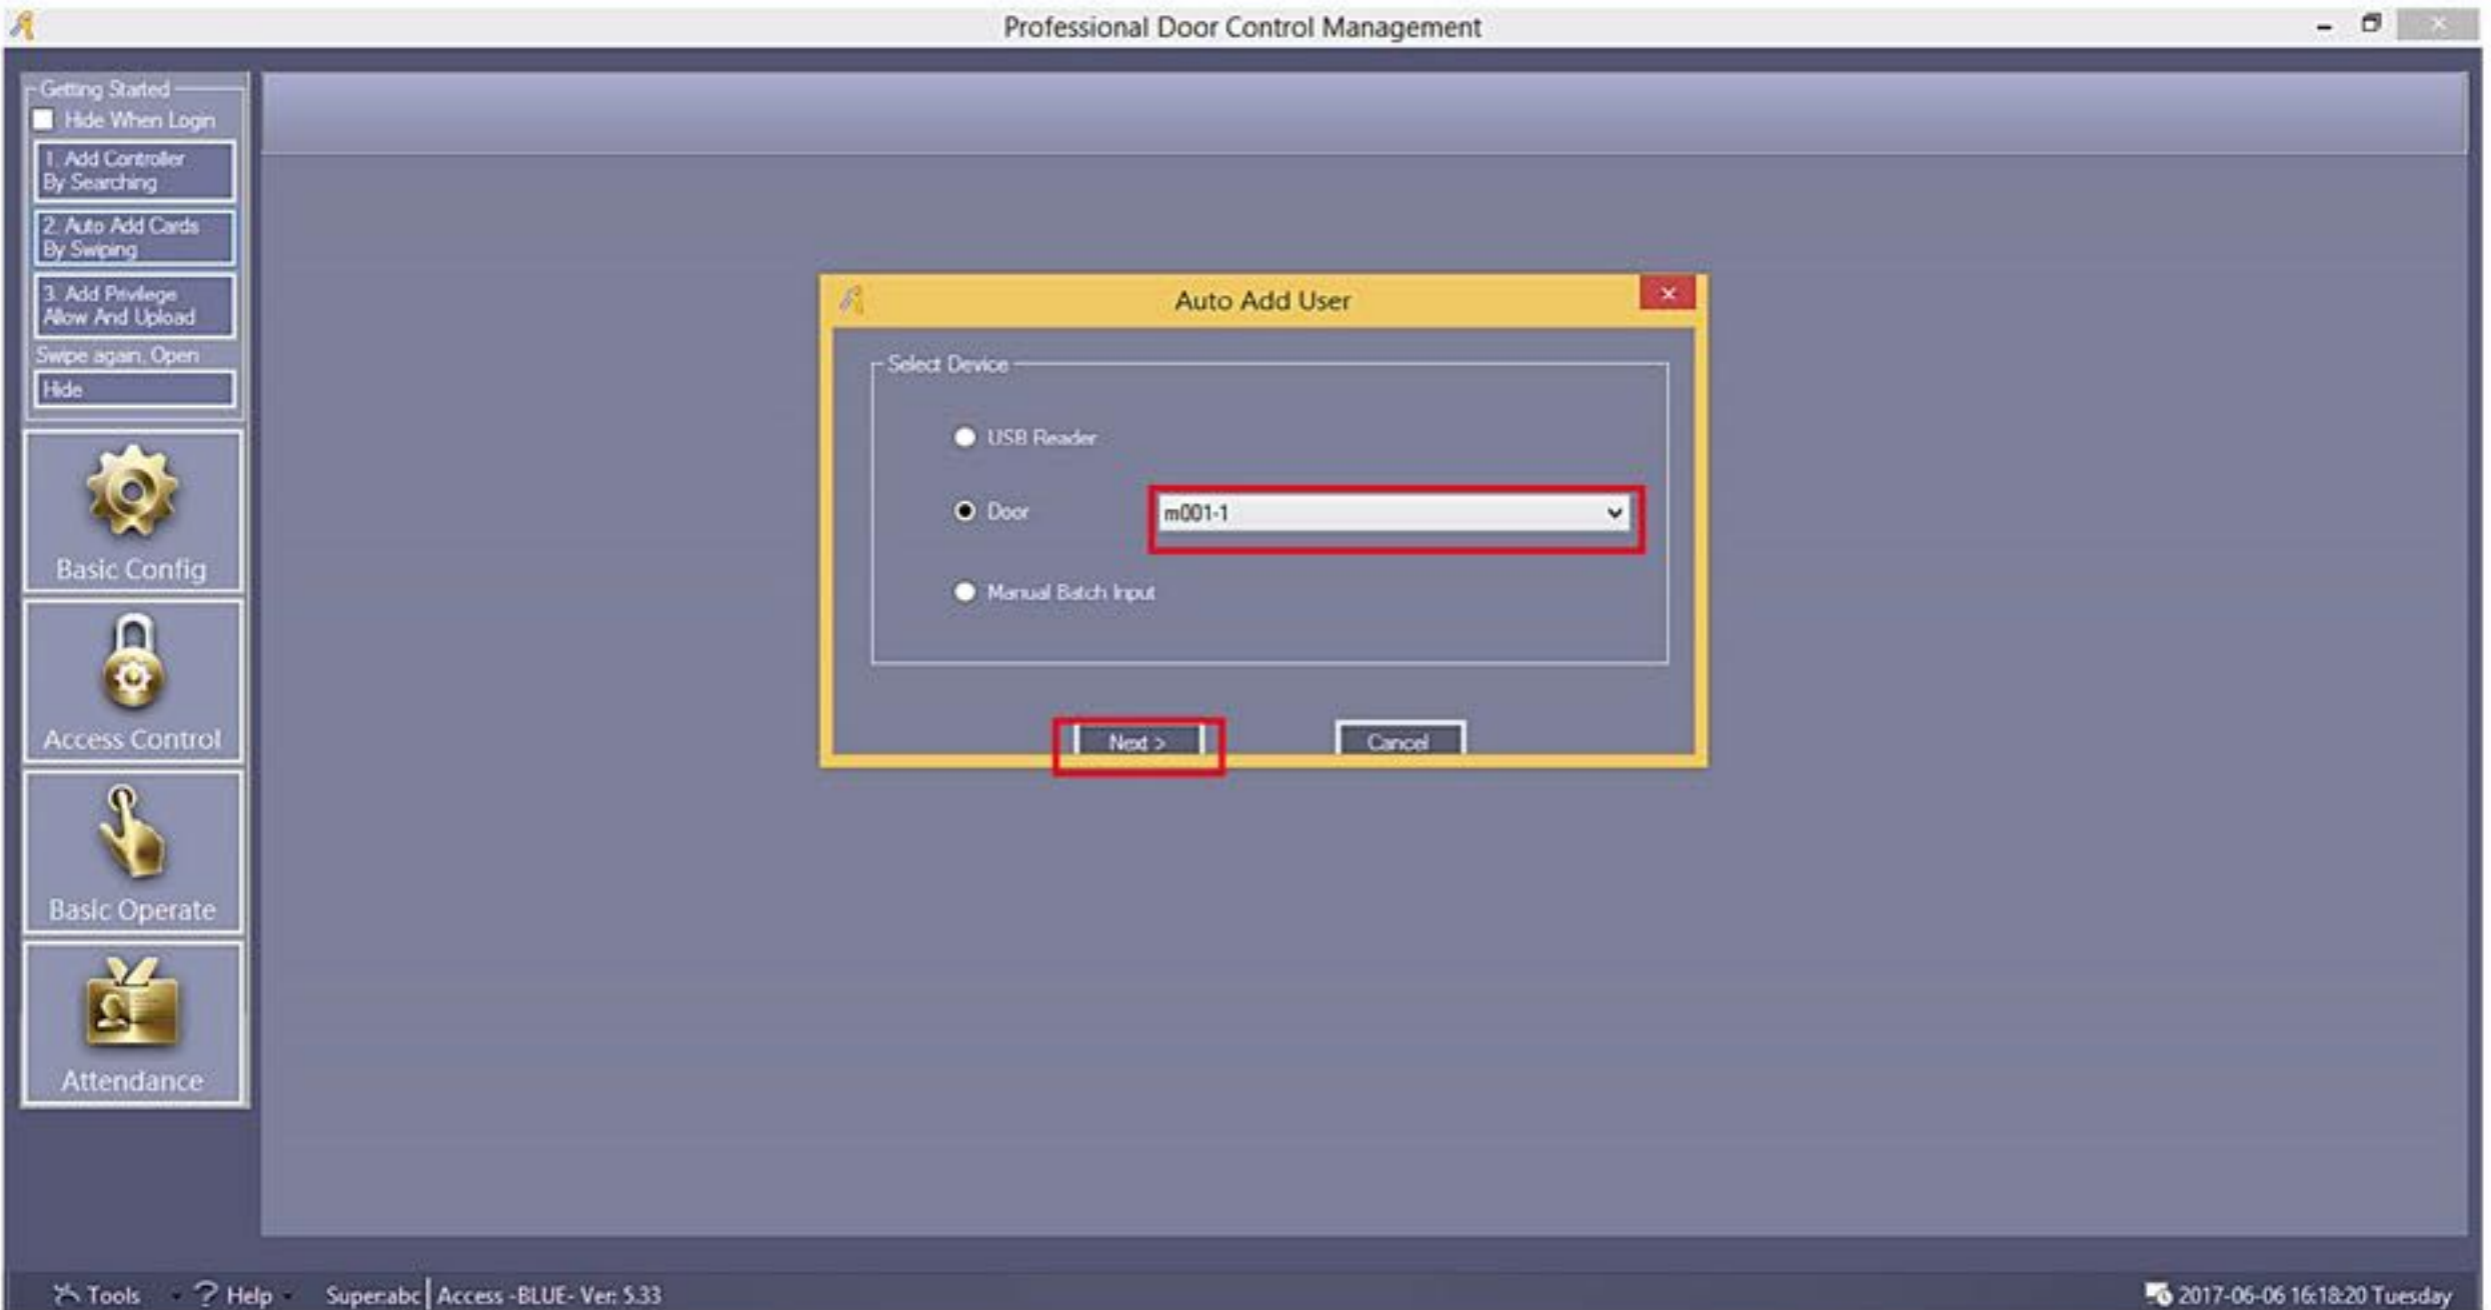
Professional Door Control Management

Getting Started

Hide When Login

1. Add Controller By Searching

2. Auto Add Cards By Swiping

3. Add Privilege Allow And Upload

Swipe again, Open

Hide

Basic Config

Access Control

Basic Operate

Attendance

Auto Add User

Select Device

USB Reader

Door

m001-1

Manual Batch Input

Next >

Cancel

Tools

Help

Super:abc | Access -BLUE- Ver: 5.33

2017-06-06 16:18:20 Tuesday